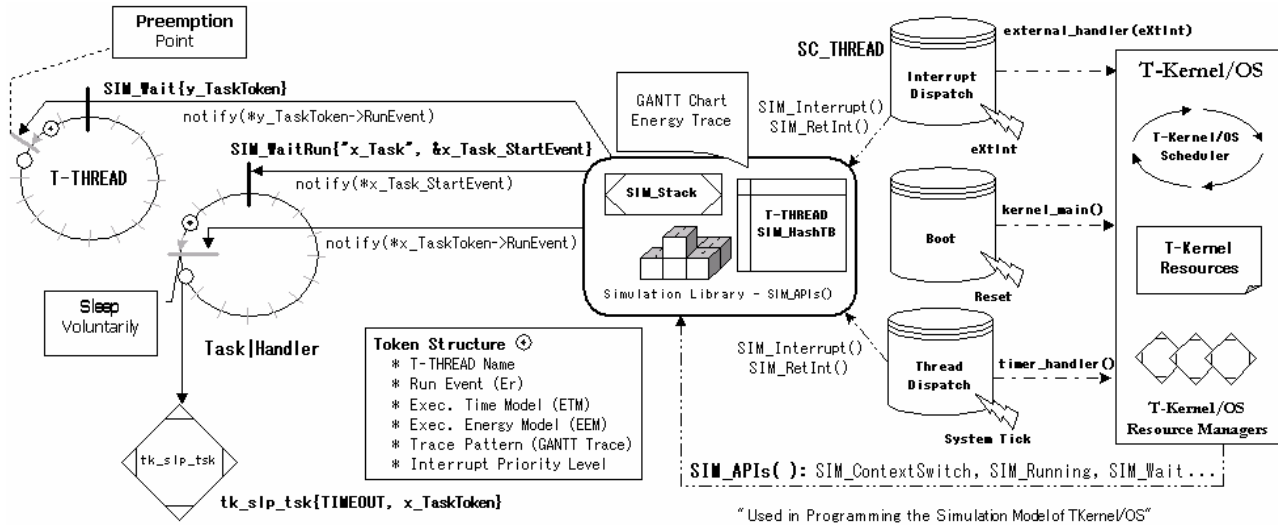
Preemption Point

SIM_Wait{y_TaskToken}

notify(*y_TaskToken->RunEvent)

T-THREAD

SIM_WaitRun{"x_Task", &x_Task_StartEvent}

notify(*x_Task_StartEvent)

notify(*x_TaskToken->RunEvent)

Sleep Voluntarily

Task|Handler

tk_slp_tsk

tk_slp_tsk{TIMEOUT, x_TaskToken}

Token Structure
* T-THREAD Name
* Run Event (Er)
* Exec. Time Model (ETM)
* Exec. Energy Model (EEM)
* Trace Pattern (GANTT Trace)
* Interrupt Priority Level

GANTT Chart Energy Trace

SIM_Stack

T-THREAD SIM_HashTB

Simulation Library - SIM_APIs()

SC_THREAD

SIM_Interrupt()
SIM_RetInt()

Interrupt Dispatch

external_handler(eXtInt)

eXtInt

Boot

kernel_main()

Reset

SIM_Interrupt()
SIM_RetInt()

Thread Dispatch

timer_handler()

System Tick

T-Kernel/OS

T-Kernel/OS Scheduler

T-Kernel Resources

T-Kernel/OS Resource Managers

SIM_APIs( ): SIM_ContextSwitch, SIM_Running, SIM_Wait...

"Used in Programming the Simulation Model of TKernel/OS"